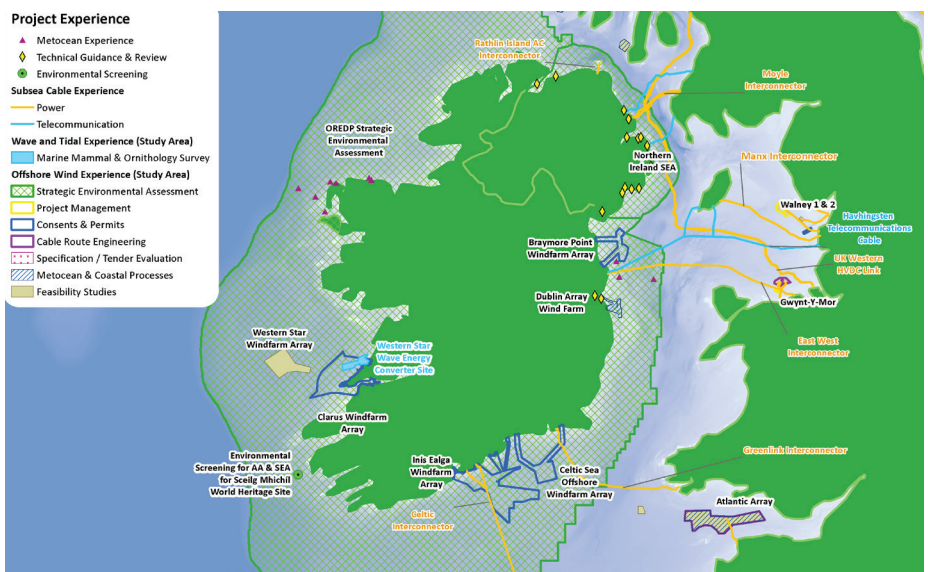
Project Experience
Metocean Experience
Technical Guidance & Review
Environmental Screening
Subsea Cable Experience
Power
Telecommunication
Wave and Tidal Experience (Study Area)
Marine Mammal & Ornithology Survey
Offshore Wind Experience (Study Area)
Strategic Environmental Assessment
Project Management
Consents & Permits
Cable Route Engineering
Specification / Tender Evaluation
Metocean & Coastal Processes
Feasibility Studies

Rathlin Island AC Interconnector
Moyle Interconnector
OREDP Strategic Environmental Assessment
Northern Ireland SEA
Manx Interconnector
Walney 1 & 2
Havhingsten Telecommunications Cable
Braymore Point Windfarm Array
UK Western HVDC Link
Gwynt-Y-Mor
Dublin Array Wind Farm
East West Interconnector
Western Star Windfarm Array
Western Star Wave Energy Converter Site
Clarus Windfarm Array
Greenlink Interconnector
Environmental Screening for AA & SEA for Sceilg Mhichíl World Heritage Site
Inis Ealga Windfarm Array
Celtic Sea Offshore Windfarm Array
Atlantic Array
Celtic Interconnector